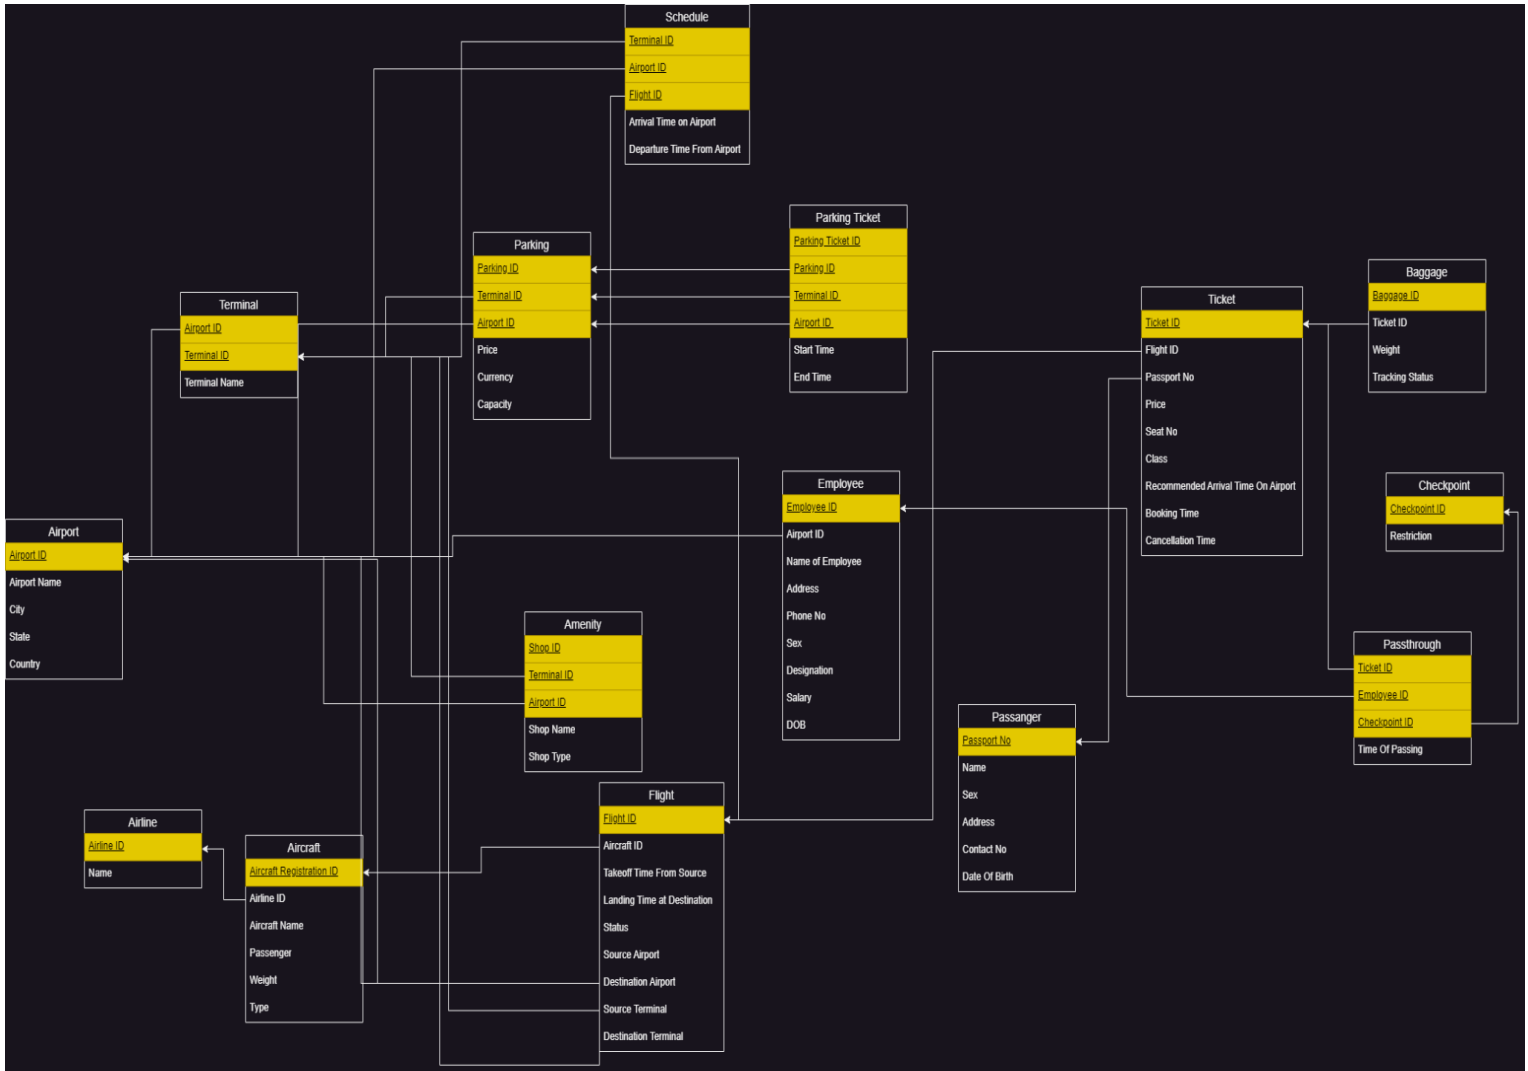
Schedule
Terminal ID
Airport ID
Flight ID
Arrival Time on Airport
Departure Time From Airport

Parking Ticket
Parking Ticket ID
Parking ID
Terminal ID
Airport ID
Start Time
End Time

Parking
Parking ID
Terminal ID
Airport ID
Price
Currency
Capacity

Terminal
Airport ID
Terminal ID
Terminal Name

Baggage
Baggage ID
Ticket ID
Weight
Tracking Status

Ticket
Ticket ID
Flight ID
Passport No
Price
Seat No
Class
Recommended Arrival Time On Airport
Booking Time
Cancellation Time

Checkpoint
Checkpoint ID
Restriction

Employee
Employee ID
Airport ID
Name of Employee
Address
Phone No
Sex
Designation
Salary
DOB

Airport
Airport ID
Airport Name
City
State
Country

Amenity
Shop ID
Terminal ID
Airport ID
Shop Name
Shop Type

Passthrough
Ticket ID
Employee ID
Checkpoint ID
Time Of Passing

Passanger
Passport No
Name
Sex
Address
Contact No
Date Of Birth

Airline
Airline ID
Name

Aircraft
Aircraft Registration ID
Airline ID
Aircraft Name
Passenger
Weight
Type

Flight
Flight ID
Aircraft ID
Takeoff Time From Source
Landing Time at Destination
Status
Source Airport
Destination Airport
Source Terminal
Destination Terminal